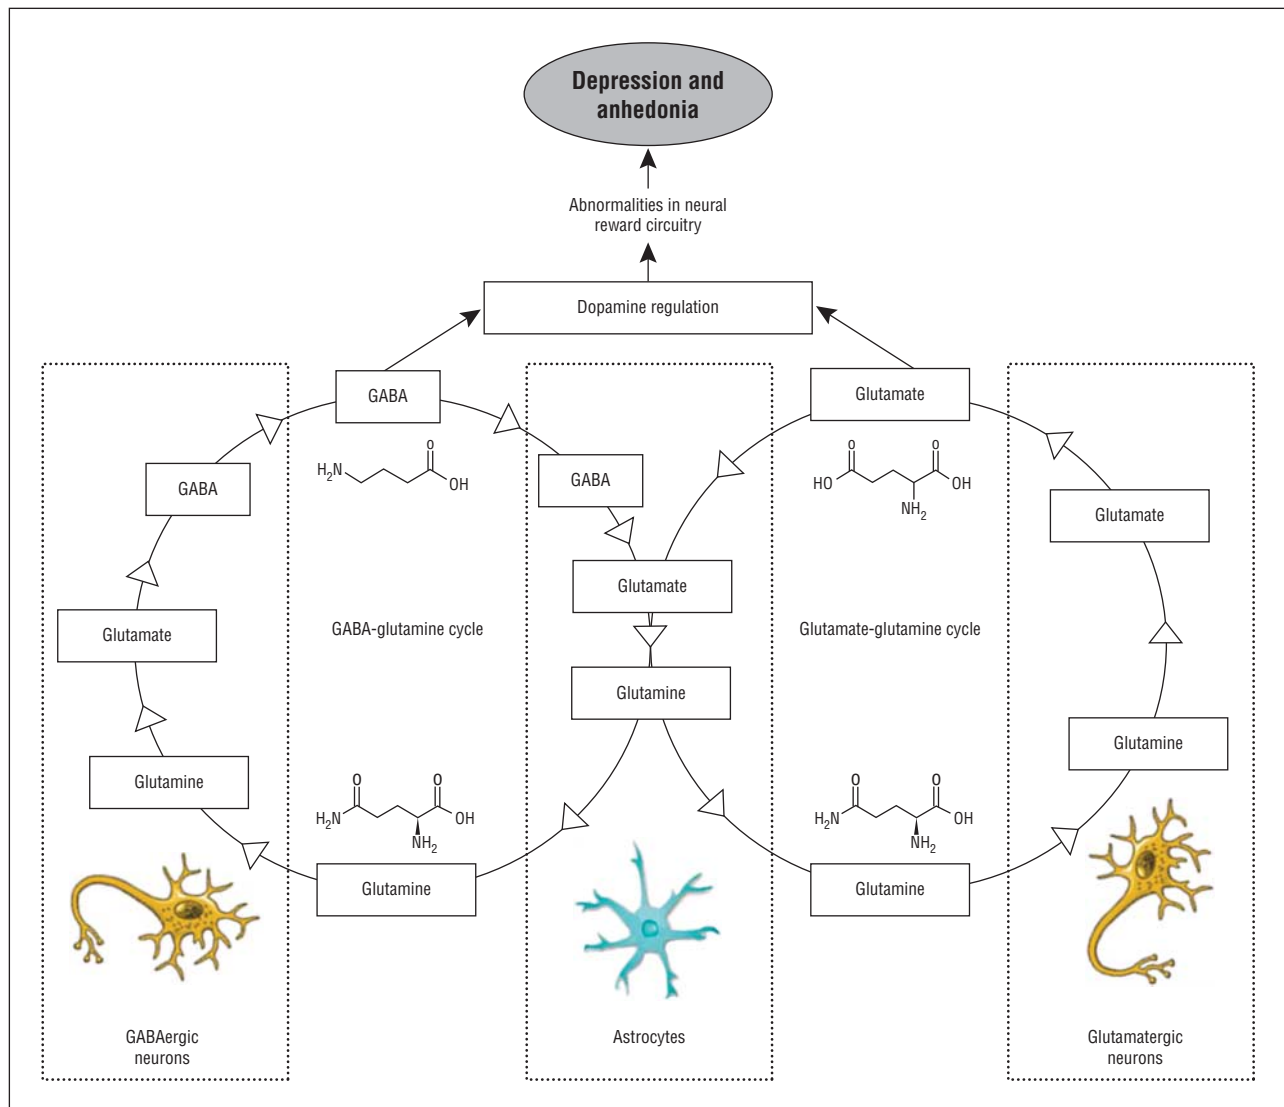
Depression and anhedonia

Abnormalities in neural reward circuitry

Dopamine regulation

GABA

Glutamate

GABA

$H_2N$ OH O

GABA

HO O O OH $NH_2$

Glutamate

Glutamate

Glutamate

GABA-glutamine cycle

Glutamate-glutamine cycle

Glutamine

Glutamine

Glutamine

$H_2N$ O O OH $NH_2$

$H_2N$ O O OH $NH_2$

Glutamine

Glutamine

GABAergic neurons

Astrocytes

Glutamatergic neurons